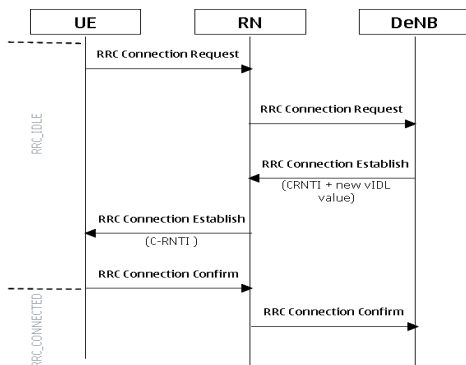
UE

RN

DeNB

RRC Connection Request

RRC_IDLE

RRC Connection Request

RRC Connection Establish

(CRNTI + new vIDL value)

RRC Connection Establish

(C-RNTI )

RRC Connection Confirm

RRC_CONNECTED

RRC Connection Confirm